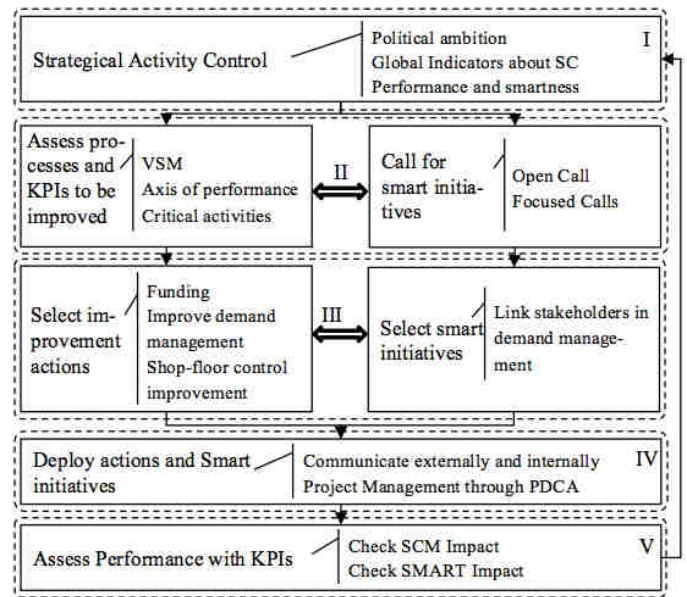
Strategical Activity Control

Political ambition
Global Indicators about SC
Performance and smartness

I

Assess processes and KPIs to be improved

VSM
Axis of performance
Critical activities

II

Call for smart initiatives

Open Call
Focused Calls

Select improvement actions

Funding
Improve demand management
Shop-floor control improvement

III

Select smart initiatives

Link stakeholders in demand management

Deploy actions and Smart initiatives

Communicate externally and internally
Project Management through PDCA

IV

Assess Performance with KPIs

Check SCM Impact
Check SMART Impact

V